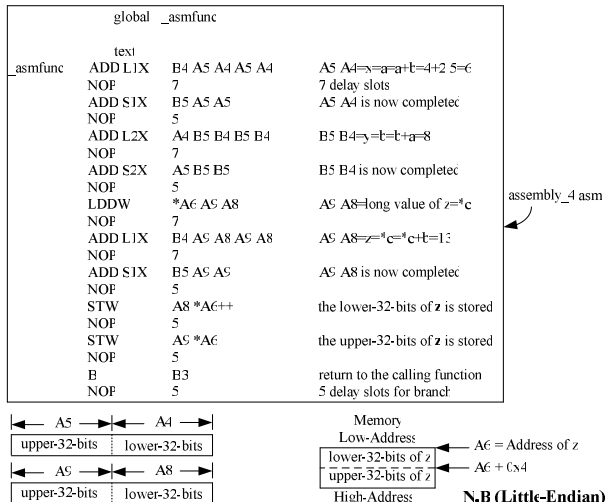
global _asmfunc

text

_asmfunc ADD L1X B4 A5 A4 A5 A4 A5 A4=x=a=a+b=4+2 5=6
NOP 7 7 delay slots
ADD S1X B5 A5 A5 A5 A4 is now completed
NOP 5
ADD L2X A4 B5 B4 B5 B4 B5 B4=y=b=b+a=8
NOP 7
ADD S2X A5 B5 B5 B5 B4 is now completed
NOP 5
LDDW *A6 A9 A8 A9 A8=long value of z=*c
NOP 7
ADD L1X B4 A9 A8 A9 A8 A9 A8=z=*c=*c+b=13
NOP 7
ADD S1X B5 A9 A9 A9 A8 is now completed
NOP 5
STW A8 *A6++ the lower-32-bits of **z** is stored
NOP 5
STW A9 *A6 the upper-32-bits of **z** is stored
NOP 5
B B3 return to the calling function
NOP 5 5 delay slots for branch

assembly_4 asm

A5 | A4
upper-32-bits | lower-32-bits
A9 | A8
upper-32-bits | lower-32-bits

Memory
Low-Address
lower-32-bits of z
upper-32-bits of z
High-Address

A6 = Address of z
A6 + 0x4

N.B (Little-Endian)